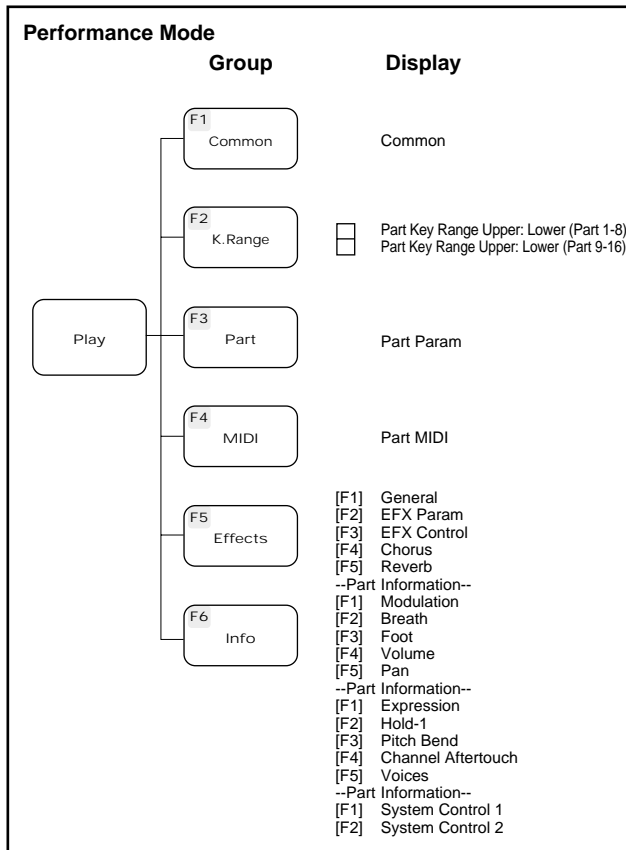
Performance Mode

Group

Display

Play

F1
Common

Common

F2
K.Range

Part Key Range Upper: Lower (Part 1-8)
Part Key Range Upper: Lower (Part 9-16)

F3
Part

Part Param

F4
MIDI

Part MIDI

F5
Effects

[F1] General
[F2] EFX Param
[F3] EFX Control
[F4] Chorus
[F5] Reverb

F6
Info

--Part Information--
[F1] Modulation
[F2] Breath
[F3] Foot
[F4] Volume
[F5] Pan
--Part Information--
[F1] Expression
[F2] Hold-1
[F3] Pitch Bend
[F4] Channel Aftertouch
[F5] Voices
--Part Information--
[F1] System Control 1
[F2] System Control 2